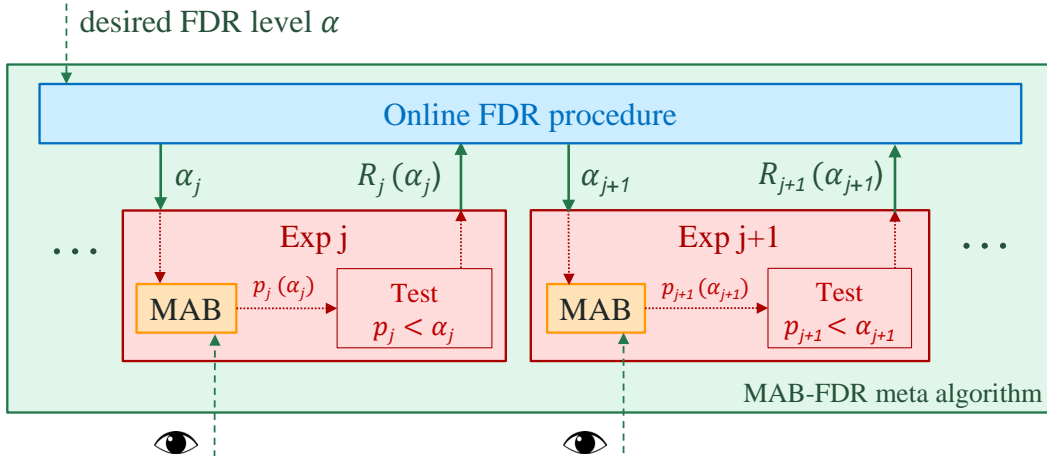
desired FDR level $\alpha$

Online FDR procedure

$\alpha_j$

$R_j(\alpha_j)$

$\alpha_{j+1}$

$R_{j+1}(\alpha_{j+1})$

. . .

Exp j

MAB

$p_j(\alpha_j)$

Test

$p_j < \alpha_j$

Exp j+1

MAB

$p_{j+1}(\alpha_{j+1})$

Test

$p_{j+1} < \alpha_{j+1}$

. . .

MAB-FDR meta algorithm